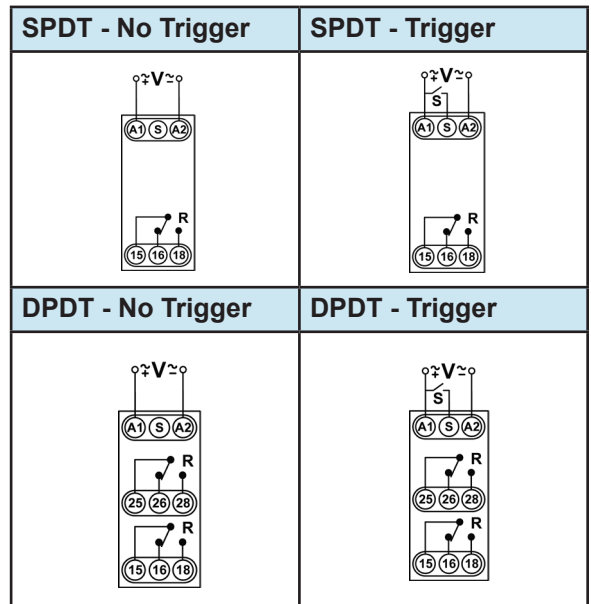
| SPDT - No Trigger | SPDT - Trigger |
|---|---|
| $\pm$V$\sim$ A1 S A2 R 15 16 18 | $\pm$V$\sim$ S A1 S A2 R 15 16 18 |
| **DPDT - No Trigger** | **DPDT - Trigger** |
| $\pm$V$\sim$ A1 S A2 R 25 26 28 R 15 16 18 | $\pm$V$\sim$ S A1 S A2 R 25 26 28 R 15 16 18 |